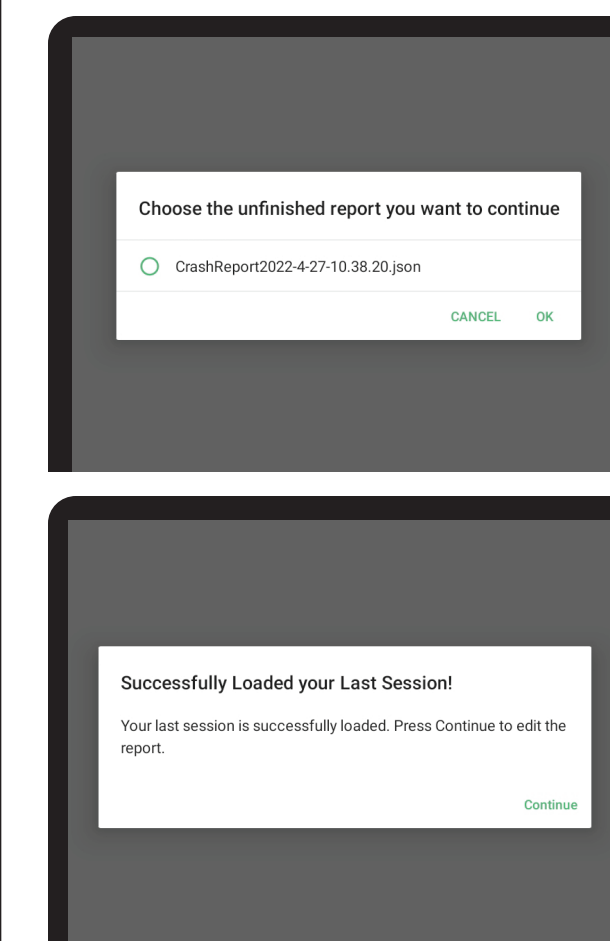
Choose the unfinished report you want to continue

CrashReport2022-4-27-10.38.20.json

CANCEL OK

Successfully Loaded your Last Session!

Your last session is successfully loaded. Press Continue to edit the report.

Continue